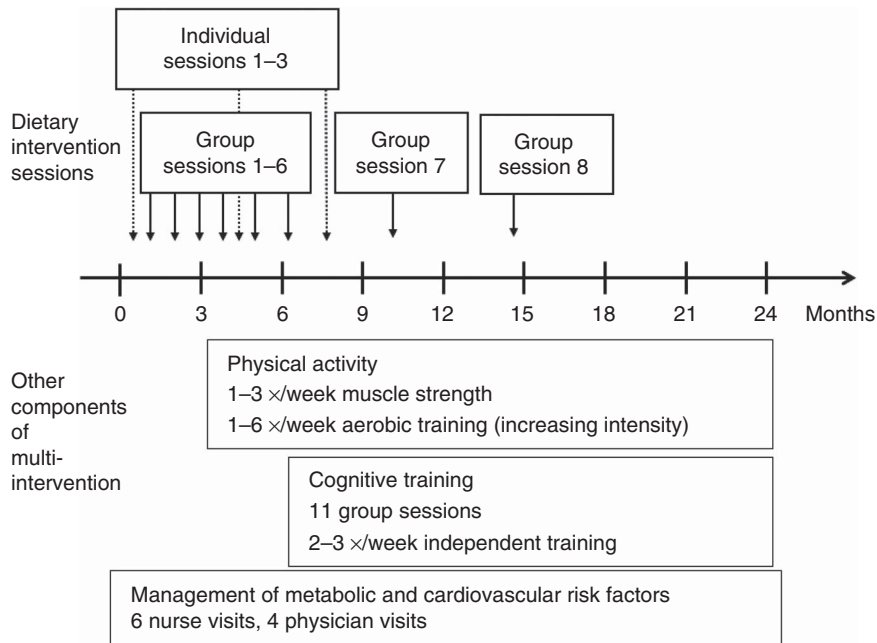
Individual sessions 1–3

Dietary intervention sessions

Group sessions 1–6

Group session 7

Group session 8

0 3 6 9 12 15 18 21 24 Months

Other components of multi-intervention

Physical activity
1–3 ×/week muscle strength
1–6 ×/week aerobic training (increasing intensity)

Cognitive training
11 group sessions
2–3 ×/week independent training

Management of metabolic and cardiovascular risk factors
6 nurse visits, 4 physician visits